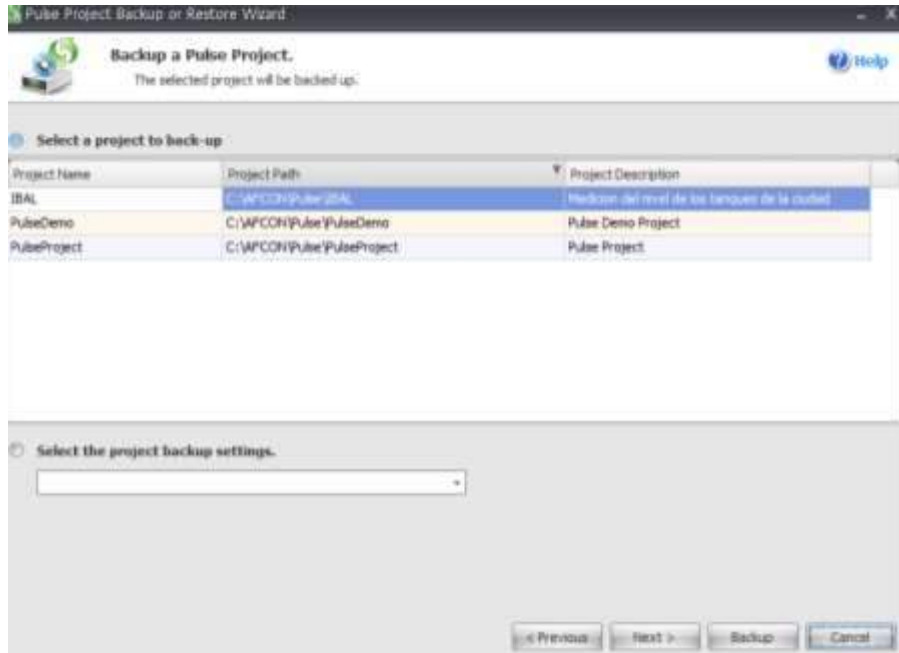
Pulse Project Backup or Restore Wizard

Backup a Pulse Project.
The selected project will be backed up.

Help

Select a project to back-up

| Project Name | Project Path | Project Description |
|---|---|---|
| IBAL | C:\AFCON\Pulse\IBAL | Medicion del nivel de los tanques de la ciudad |
| PulseDemo | C:\AFCON\Pulse\PulseDemo | Pulse Demo Project |
| PulseProject | C:\AFCON\Pulse\PulseProject | Pulse Project |

Select the project backup settings.

< Previous
Next >
Backup
Cancel